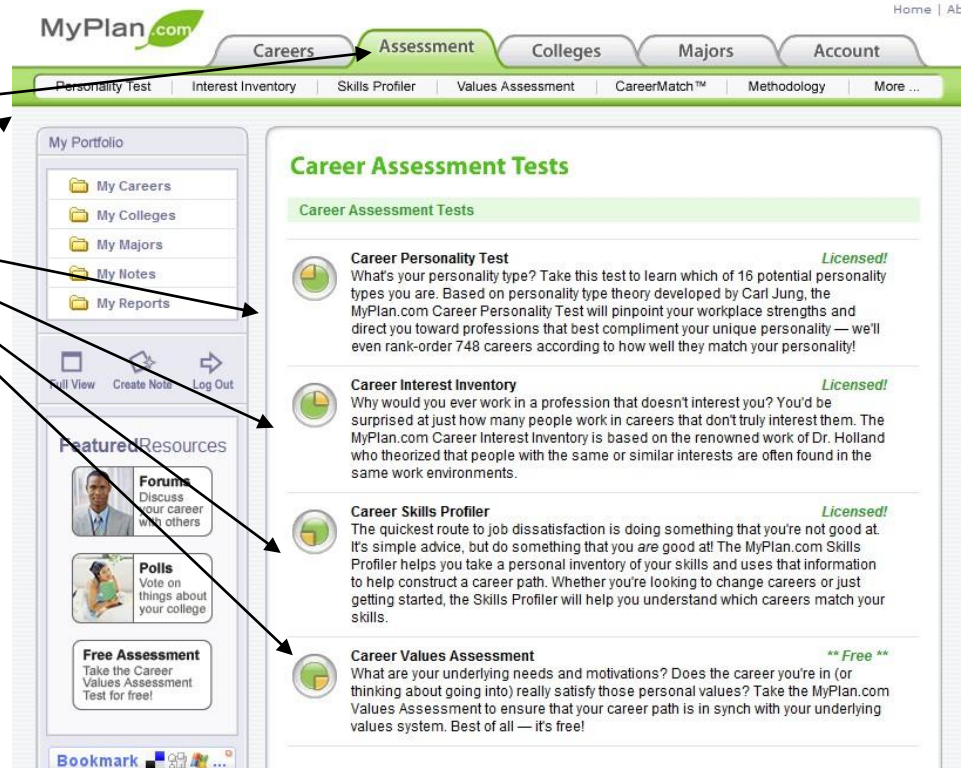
MyPlan.com

Home | Ab

Careers | Assessment | Colleges | Majors | Account

Personality Test | Interest Inventory | Skills Profiler | Values Assessment | CareerMatch™ | Methodology | More ...

My Portfolio

My Careers
My Colleges
My Majors
My Notes
My Reports

Full View | Create Note | Log Out

FeaturedResources

Forums
Discuss your career with others

Polls
Vote on things about your college

Free Assessment
Take the Career Values Assessment Test for free!

Bookmark

Career Assessment Tests

Career Assessment Tests

Career Personality Test
Licensed!
What's your personality type? Take this test to learn which of 16 potential personality types you are. Based on personality type theory developed by Carl Jung, the MyPlan.com Career Personality Test will pinpoint your workplace strengths and direct you toward professions that best compliment your unique personality — we'll even rank-order 748 careers according to how well they match your personality!

Career Interest Inventory
Licensed!
Why would you ever work in a profession that doesn't interest you? You'd be surprised at just how many people work in careers that don't truly interest them. The MyPlan.com Career Interest Inventory is based on the renowned work of Dr. Holland who theorized that people with the same or similar interests are often found in the same work environments.

Career Skills Profiler
Licensed!
The quickest route to job dissatisfaction is doing something that you're not good at. It's simple advice, but do something that you are good at! The MyPlan.com Skills Profiler helps you take a personal inventory of your skills and uses that information to help construct a career path. Whether you're looking to change careers or just getting started, the Skills Profiler will help you understand which careers match your skills.

Career Values Assessment
** Free **
What are your underlying needs and motivations? Does the career you're in (or thinking about going into) really satisfy those personal values? Take the MyPlan.com Values Assessment to ensure that your career path is in synch with your underlying values system. Best of all — it's free!